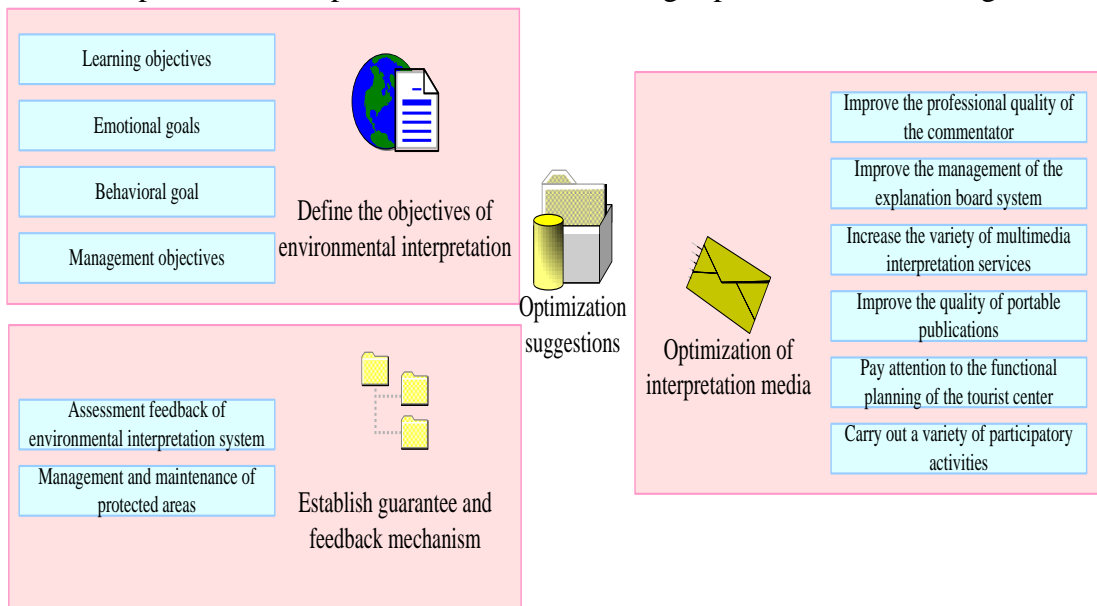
Learning objectives

Emotional goals

Behavioral goal

Management objectives

Define the objectives of environmental interpretation

Optimization suggestions

Improve the professional quality of the commentator

Improve the management of the explanation board system

Increase the variety of multimedia interpretation services

Improve the quality of portable publications

Pay attention to the functional planning of the tourist center

Carry out a variety of participatory activities

Optimization of interpretation media

Assessment feedback of environmental interpretation system

Management and maintenance of protected areas

Establish guarantee and feedback mechanism